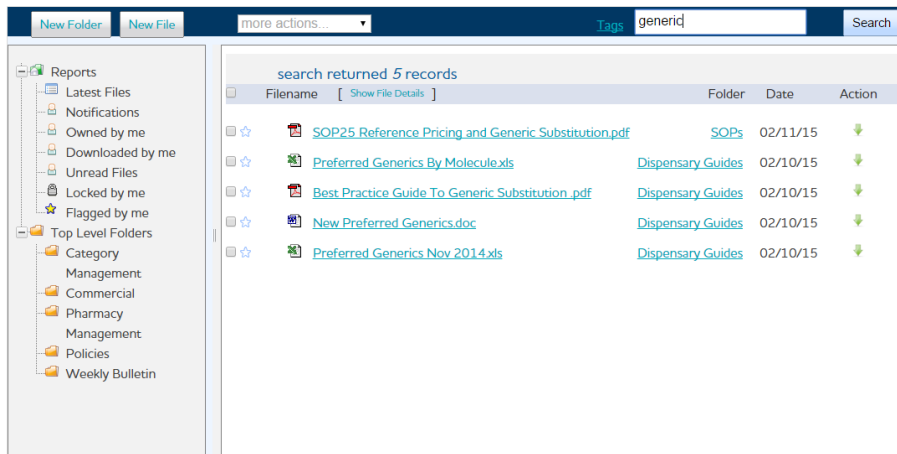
New Folder New File more actions... Tags generic Search

Reports
Latest Files
Notifications
Owned by me
Downloaded by me
Unread Files
Locked by me
Flagged by me
Top Level Folders
Category Management
Commercial
Pharmacy Management
Policies
Weekly Bulletin

search returned *5* records

| Filename [ Show File Details ] | Folder | Date | Action |
|---|---|---|---|
| SOP25 Reference Pricing and Generic Substitution.pdf | SOPs | 02/11/15 | |
| Preferred Generics By Molecule.xls | Dispensary Guides | 02/10/15 | |
| Best Practice Guide To Generic Substitution .pdf | Dispensary Guides | 02/10/15 | |
| New Preferred Generics.doc | Dispensary Guides | 02/10/15 | |
| Preferred Generics Nov 2014.xls | Dispensary Guides | 02/10/15 | |